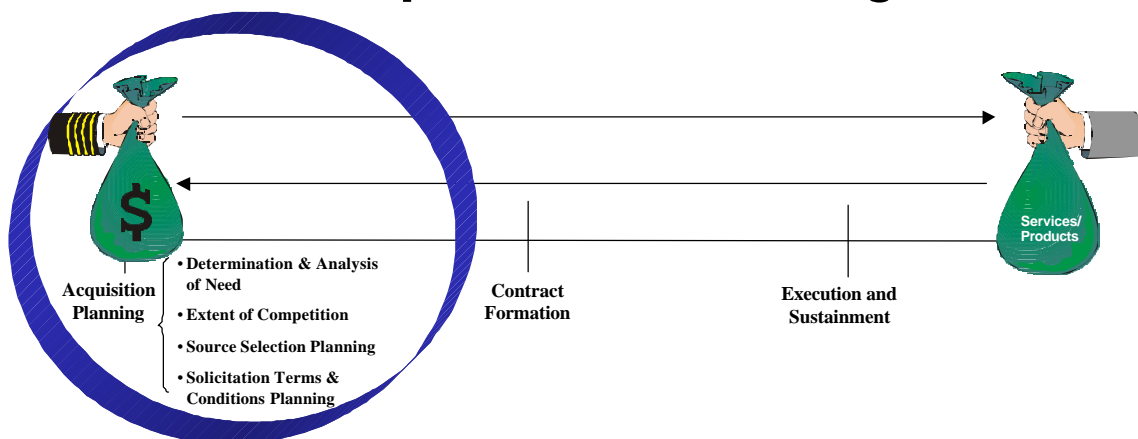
$

Services/ Products

Acquisition Planning

• Determination & Analysis of Need

• Extent of Competition

• Source Selection Planning

• Solicitation Terms & Conditions Planning

Contract Formation

Execution and Sustainment